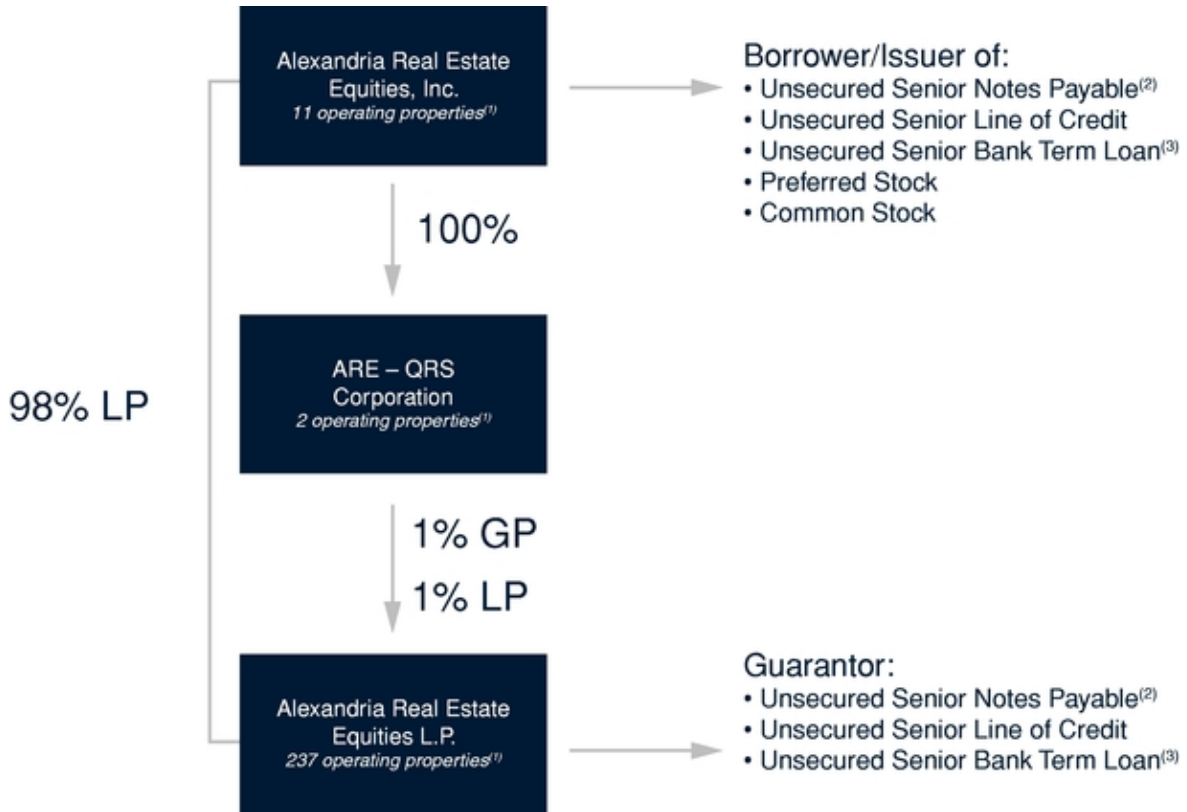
Alexandria Real Estate Equities, Inc.
11 operating properties$^{(1)}$

Borrower/Issuer of:
• Unsecured Senior Notes Payable$^{(2)}$
• Unsecured Senior Line of Credit
• Unsecured Senior Bank Term Loan$^{(3)}$
• Preferred Stock
• Common Stock

100%

98% LP

ARE – QRS Corporation
2 operating properties$^{(1)}$

1% GP
1% LP

Alexandria Real Estate Equities L.P.
237 operating properties$^{(1)}$

Guarantor:
• Unsecured Senior Notes Payable$^{(2)}$
• Unsecured Senior Line of Credit
• Unsecured Senior Bank Term Loan$^{(3)}$